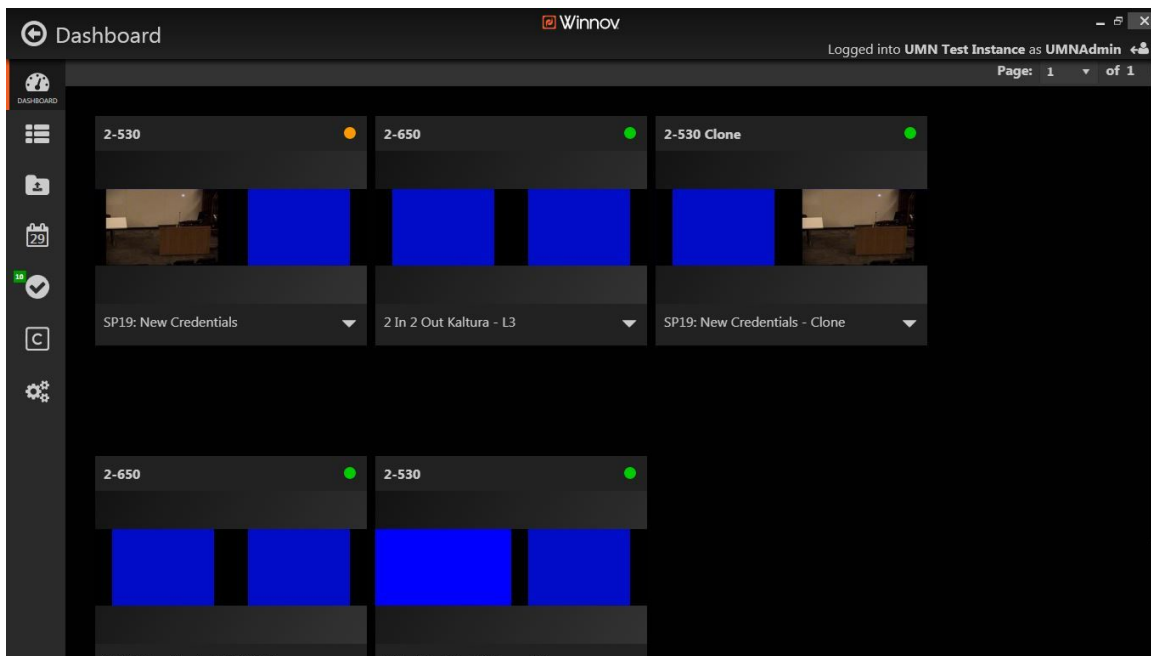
Dashboard

Winnov

Logged into **UMN Test Instance** as **UMNAdmin**

Page: 1 of 1

DASHBOARD

29

10

C

2-530

SP19: New Credentials

2-650

2 In 2 Out Kaltura - L3

2-530 Clone

SP19: New Credentials - Clone

2-650

2-530